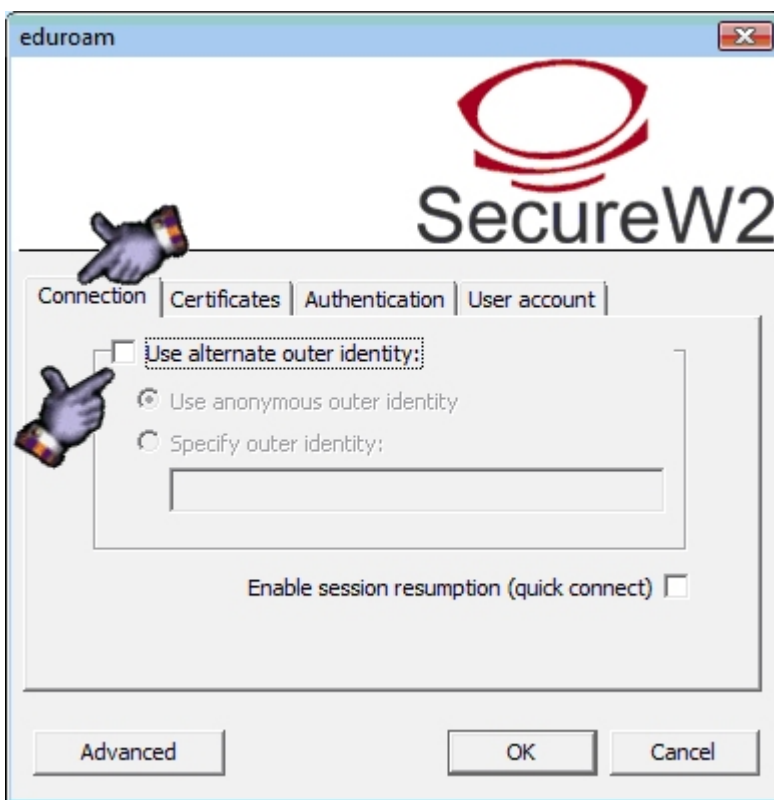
eduroam

SecureW2

Connection | Certificates | Authentication | User account

Use alternate outer identity:

Use anonymous outer identity

Specify outer identity:

Enable session resumption (quick connect)

Advanced

OK

Cancel